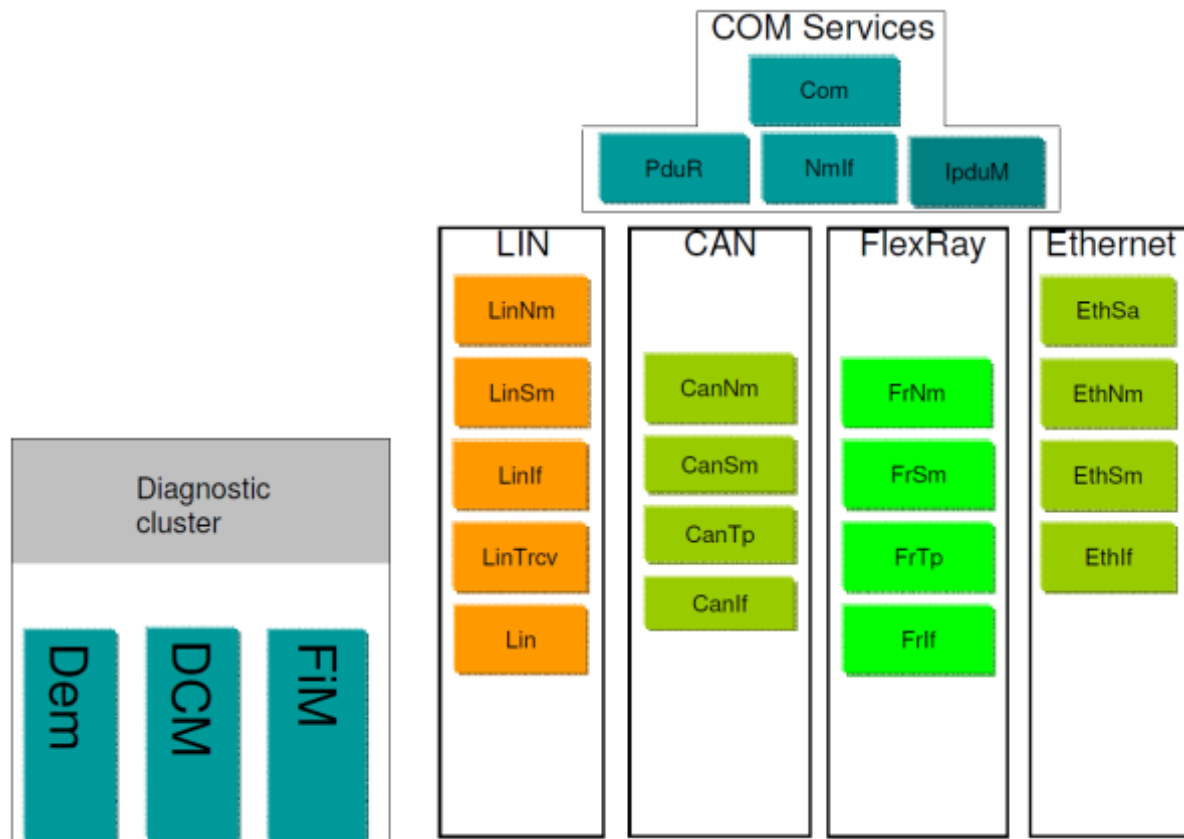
COM Services

Com

PduR

NmIf

IpduM

LIN

LinNm

LinSm

LinIf

LinTrcv

Lin

CAN

CanNm

CanSm

CanTp

CanIf

FlexRay

FrNm

FrSm

FrTp

FrIf

Ethernet

EthSa

EthNm

EthSm

EthIf

Diagnostic cluster

Dem

DCM

FiM